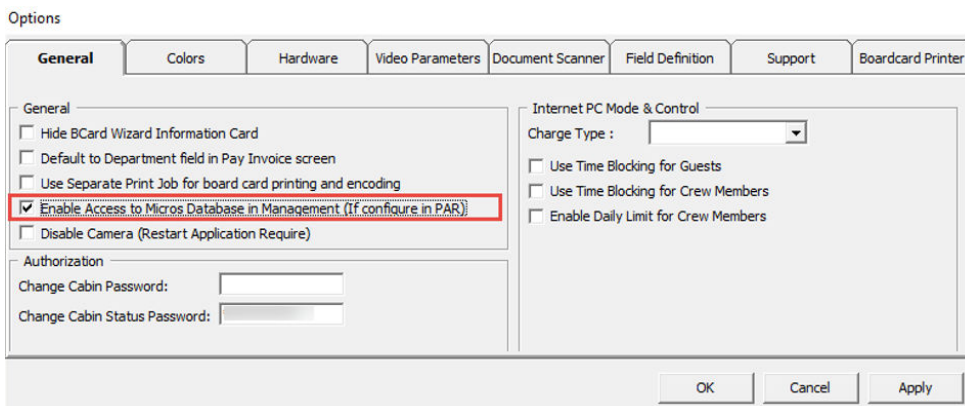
Options

General | Colors | Hardware | Video Parameters | Document Scanner | Field Definition | Support | Boardcard Printer

General
Hide BCard Wizard Information Card
Default to Department field in Pay Invoice screen
Use Separate Print Job for board card printing and encoding
Enable Access to Micros Database in Management (If configure in PAR)
Disable Camera (Restart Application Require)

Authorization
Change Cabin Password:
Change Cabin Status Password:

Internet PC Mode & Control
Charge Type :
Use Time Blocking for Guests
Use Time Blocking for Crew Members
Enable Daily Limit for Crew Members

OK | Cancel | Apply